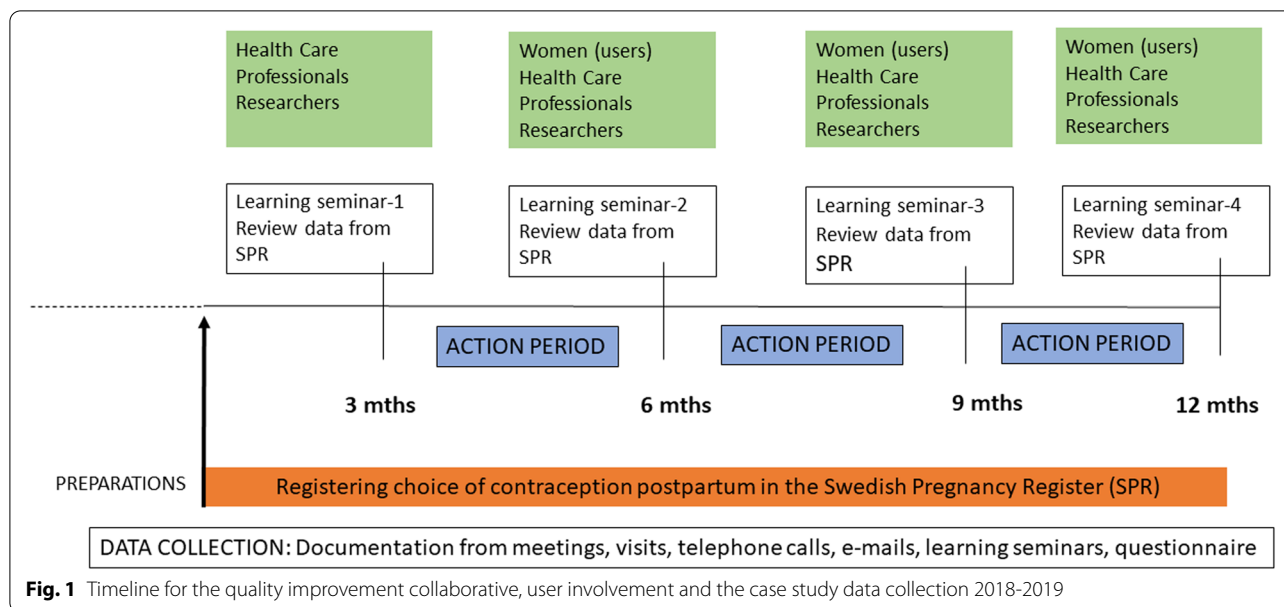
Health Care Professionals Researchers

Women (users) Health Care Professionals Researchers

Women (users) Health Care Professionals Researchers

Women (users) Health Care Professionals Researchers

Learning seminar-1 Review data from SPR

Learning seminar-2 Review data from SPR

Learning seminar-3 Review data from SPR

Learning seminar-4 Review data from SPR

ACTION PERIOD

ACTION PERIOD

ACTION PERIOD

3 mths

6 mths

9 mths

12 mths

PREPARATIONS

Registering choice of contraception postpartum in the Swedish Pregnancy Register (SPR)

DATA COLLECTION: Documentation from meetings, visits, telephone calls, e-mails, learning seminars, questionnaire

**Fig. 1** Timeline for the quality improvement collaborative, user involvement and the case study data collection 2018-2019